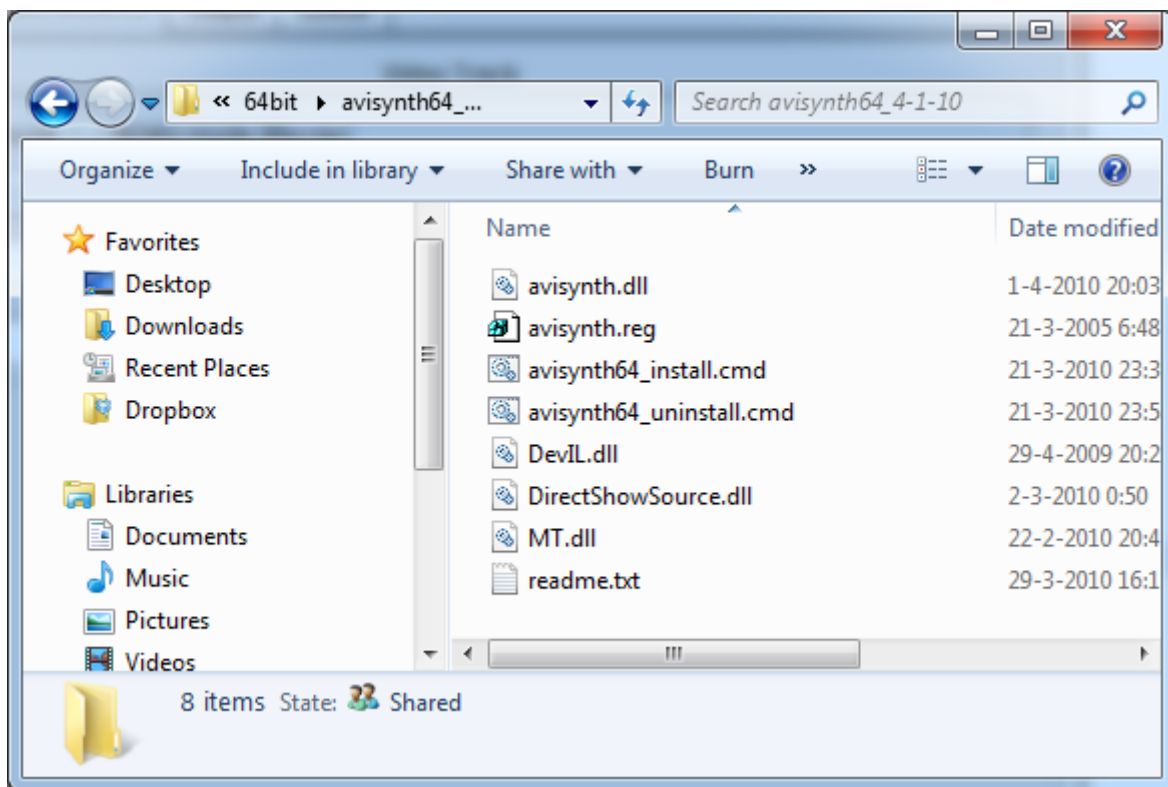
« 64bit ▸ avisynth64_...

Search avisynth64_4-1-10

Organize ▾ Include in library ▾ Share with ▾ Burn »

Favorites
Desktop
Downloads
Recent Places
Dropbox

Libraries
Documents
Music
Pictures
Videos

| Name | Date modified |
|---|---|
| avisynth.dll | 1-4-2010 20:03 |
| avisynth.reg | 21-3-2005 6:48 |
| avisynth64_install.cmd | 21-3-2010 23:3 |
| avisynth64_uninstall.cmd | 21-3-2010 23:5 |
| DevIL.dll | 29-4-2009 20:2 |
| DirectShowSource.dll | 2-3-2010 0:50 |
| MT.dll | 22-2-2010 20:4 |
| readme.txt | 29-3-2010 16:1 |

8 items State: Shared